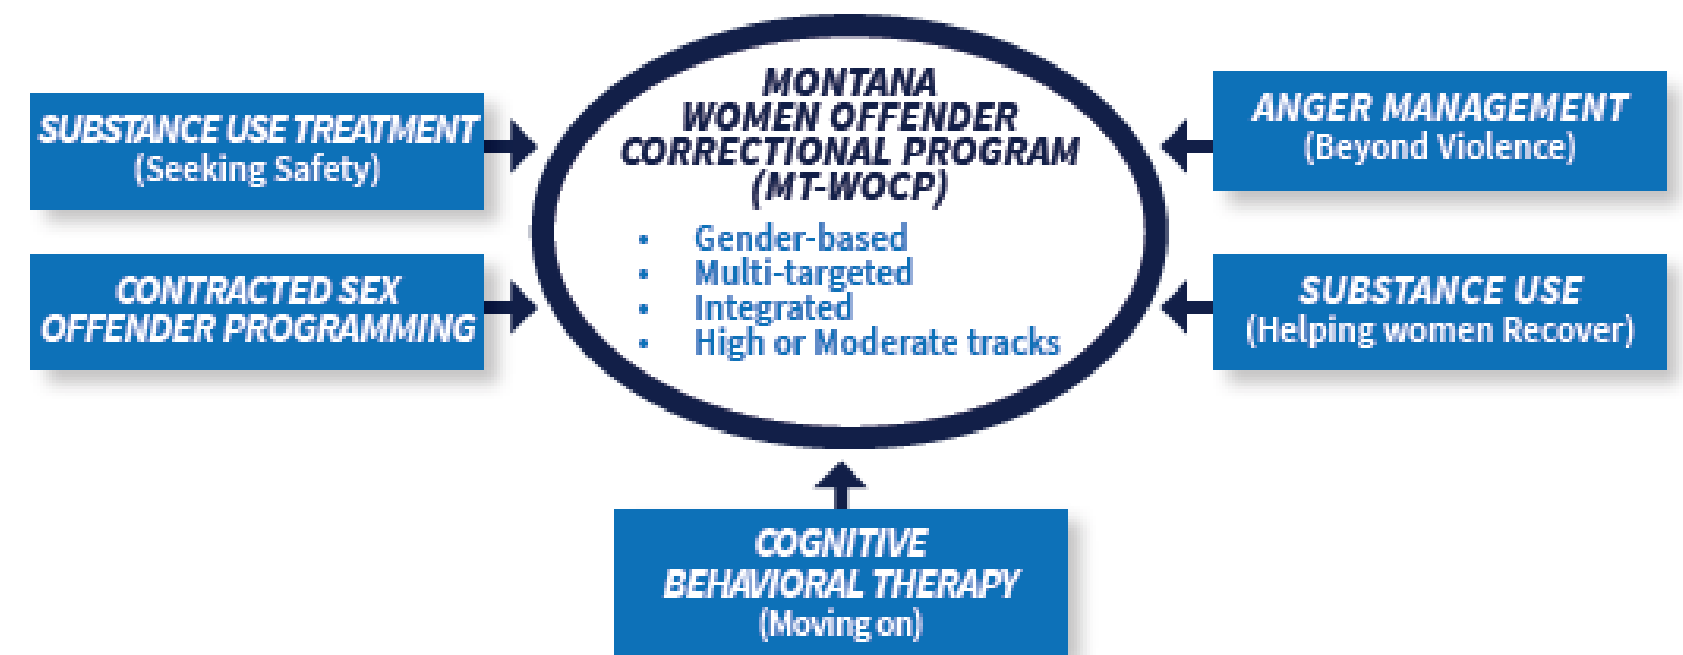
SUBSTANCE USE TREATMENT
(Seeking Safety)

CONTRACTED SEX OFFENDER PROGRAMMING

MONTANA WOMEN OFFENDER CORRECTIONAL PROGRAM (MT-WOCP)

- Gender-based
- Multi-targeted
- Integrated
- High or Moderate tracks

ANGER MANAGEMENT
(Beyond Violence)

SUBSTANCE USE
(Helping women Recover)

COGNITIVE BEHAVIORAL THERAPY
(Moving on)